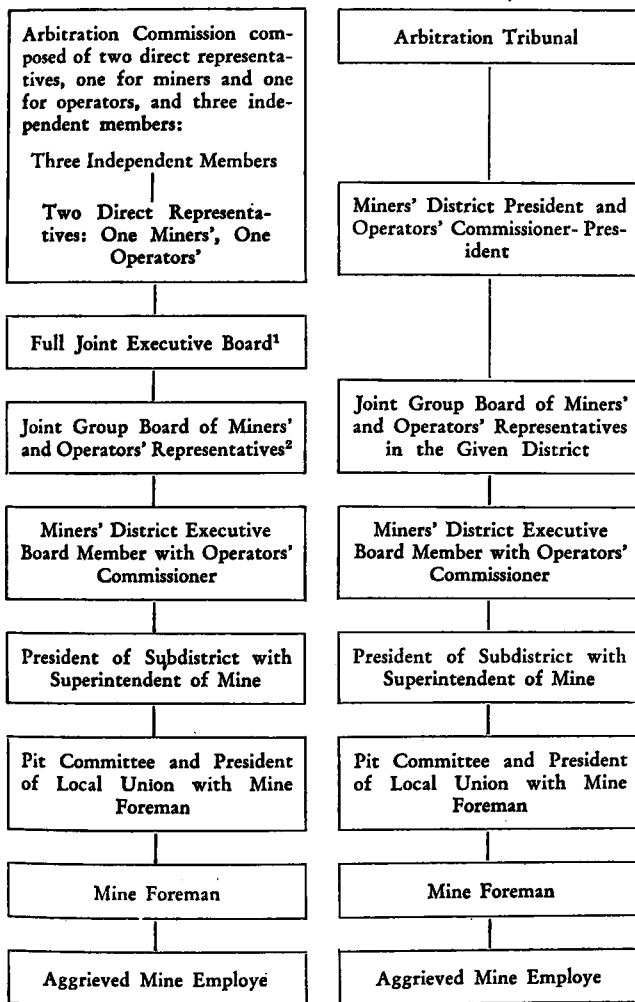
Arbitration Commission composed of two direct representatives, one for miners and one for operators, and three independent members:

Three Independent Members

Two Direct Representatives: One Miners', One Operators'

Full Joint Executive Board$^1$

Joint Group Board of Miners' and Operators' Representatives$^2$

Miners' District Executive Board Member with Operators' Commissioner

President of Subdistrict with Superintendent of Mine

Pit Committee and President of Local Union with Mine Foreman

Mine Foreman

Aggrieved Mine Employe

Arbitration Tribunal

Miners' District President and Operators' Commissioner-President

Joint Group Board of Miners' and Operators' Representatives in the Given District

Miners' District Executive Board Member with Operators' Commissioner

President of Subdistrict with Superintendent of Mine

Pit Committee and President of Local Union with Mine Foreman

Mine Foreman

Aggrieved Mine Employe